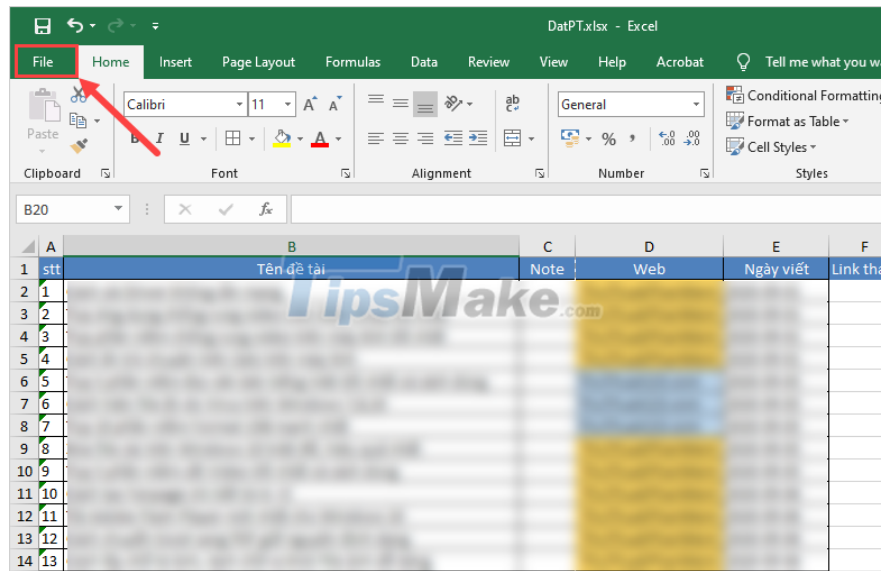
DatPT.xlsx - Excel

File Home Insert Page Layout Formulas Data Review View Help Acrobat Tell me what you w

Paste
Calibri 11
B I U
Clipboard
Font
Alignment
General
Number
Conditional Formatting
Format as Table
Cell Styles
Styles

B20

| | A | B | C | D | E | F |
|---|---|---|---|---|---|---|
| 1 | stt | Tên đề tài | Note | Web | Ngày viết | Link tha |
| 2 | 1 | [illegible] | | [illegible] | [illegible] | |
| 3 | 2 | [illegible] | | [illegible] | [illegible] | |
| 4 | 3 | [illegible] | | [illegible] | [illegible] | |
| 5 | 4 | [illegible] | | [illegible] | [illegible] | |
| 6 | 5 | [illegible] | | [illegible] | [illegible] | |
| 7 | 6 | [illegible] | | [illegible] | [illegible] | |
| 8 | 7 | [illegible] | | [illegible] | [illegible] | |
| 9 | 8 | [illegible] | | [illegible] | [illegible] | |
| 10 | 9 | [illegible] | | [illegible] | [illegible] | |
| 11 | 10 | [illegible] | | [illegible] | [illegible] | |
| 12 | 11 | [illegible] | | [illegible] | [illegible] | |
| 13 | 12 | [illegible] | | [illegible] | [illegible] | |
| 14 | 13 | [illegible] | | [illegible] | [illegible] | |

TipsMake.com